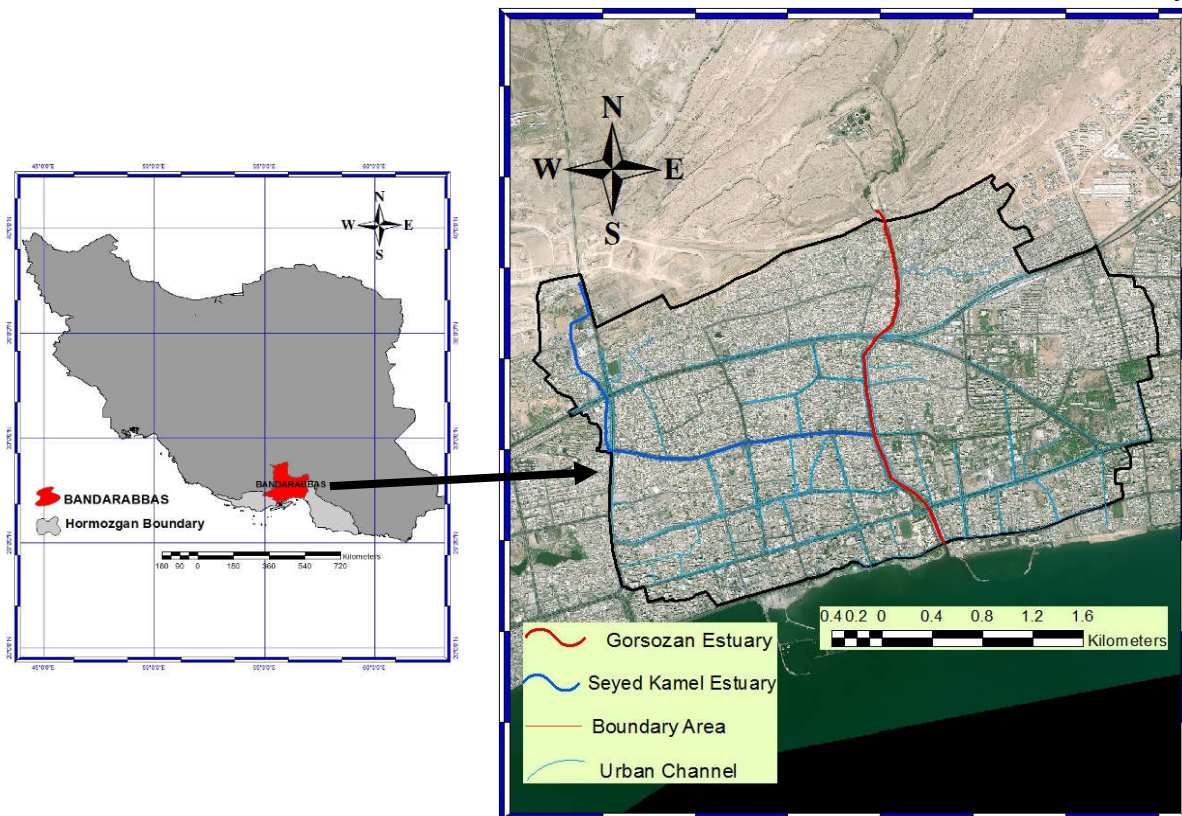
45°0'0"E
50°0'0"E
55°0'0"E
60°0'0"E

N
W
E
S

BANDARABBAS

BANDARABBAS
Hormozgan Boundary

Kilometers
180 90 0 180 360 540 720

45°0'0"E
50°0'0"E
55°0'0"E
60°0'0"E

N
W
E
S

0.4 0.2 0 0.4 0.8 1.2 1.6
Kilometers

Gorsozan Estuary
Seyed Kamel Estuary
Boundary Area
Urban Channel